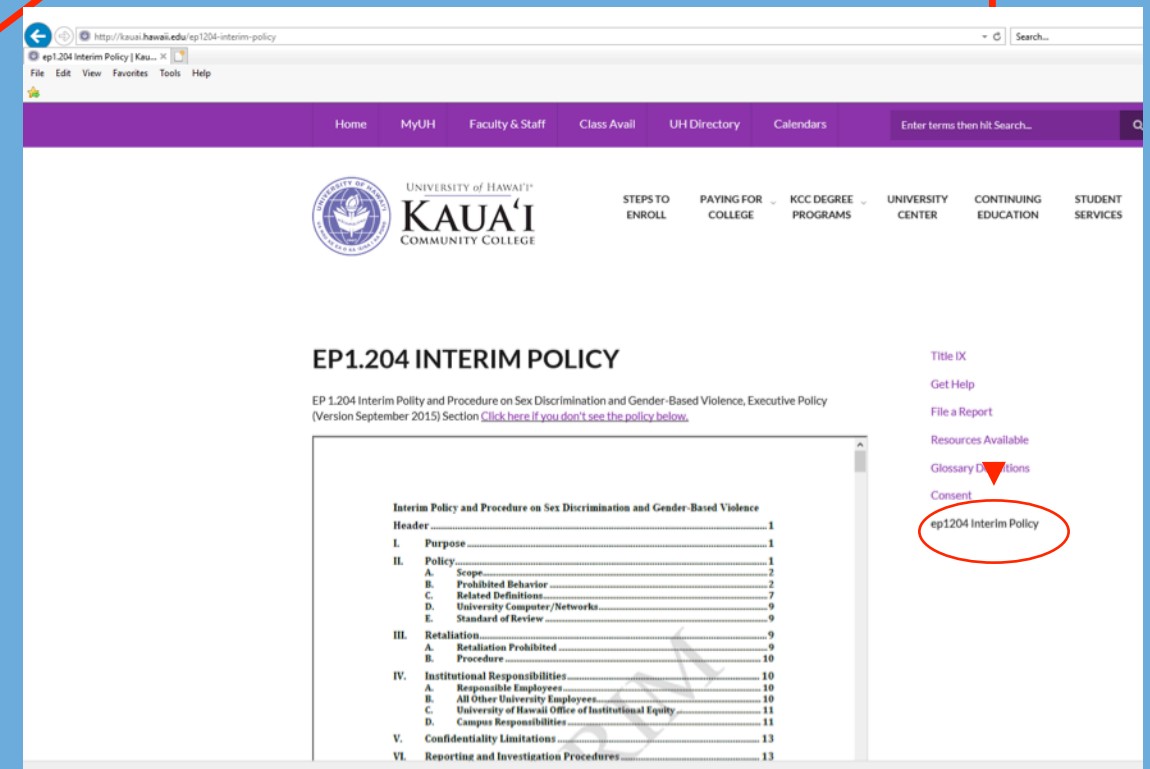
http://kauai.hawaii.edu/ep1204-interim-policy

Search...

ep1.204 Interim Policy | Kau... ×

File Edit View Favorites Tools Help

Home MyUH Faculty & Staff Class Avail UH Directory Calendars

Enter terms then hit Search...

UNIVERSITY of HAWAI'I®
KAUA'I
COMMUNITY COLLEGE

STEPS TO ENROLL
PAYING FOR COLLEGE
KCC DEGREE PROGRAMS
UNIVERSITY CENTER
CONTINUING EDUCATION
STUDENT SERVICES

EP1.204 INTERIM POLICY

EP 1.204 Interim Polity and Procedure on Sex Discrimination and Gender-Based Violence, Executive Policy (Version September 2015) Section Click here if you don't see the policy below.

Interim Policy and Procedure on Sex Discrimination and Gender-Based Violence

| | | |
|---|---|---|
| Header | | 1 |
| I. | Purpose | 1 |
| II. | Policy | 1 |
| | A. Scope | 2 |
| | B. Prohibited Behavior | 2 |
| | C. Related Definitions | 7 |
| | D. University Computer/Networks | 9 |
| | E. Standard of Review | 9 |
| III. | Retaliation | 9 |
| | A. Retaliation Prohibited | 9 |
| | B. Procedure | 10 |
| IV. | Institutional Responsibilities | 10 |
| | A. Responsible Employees | 10 |
| | B. All Other University Employees | 10 |
| | C. University of Hawaii Office of Institutional Equity | 11 |
| | D. Campus Responsibilities | 11 |
| V. | Confidentiality Limitations | 13 |
| VI. | Reporting and Investigation Procedures | 13 |

RIM

Title IX
Get Help
File a Report
Resources Available
Glossary D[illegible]itions
Consent
ep1204 Interim Policy